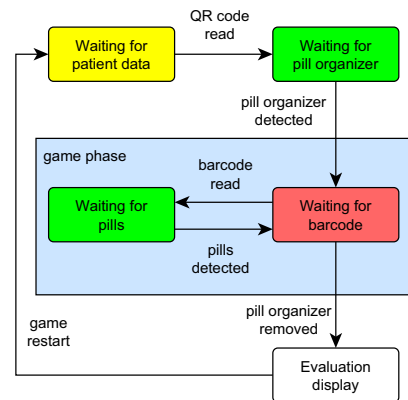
Waiting for patient data

QR code read

Waiting for pill organizer

pill organizer detected

game phase

barcode read

Waiting for pills

Waiting for barcode

pills detected

pill organizer removed

game restart

Evaluation display